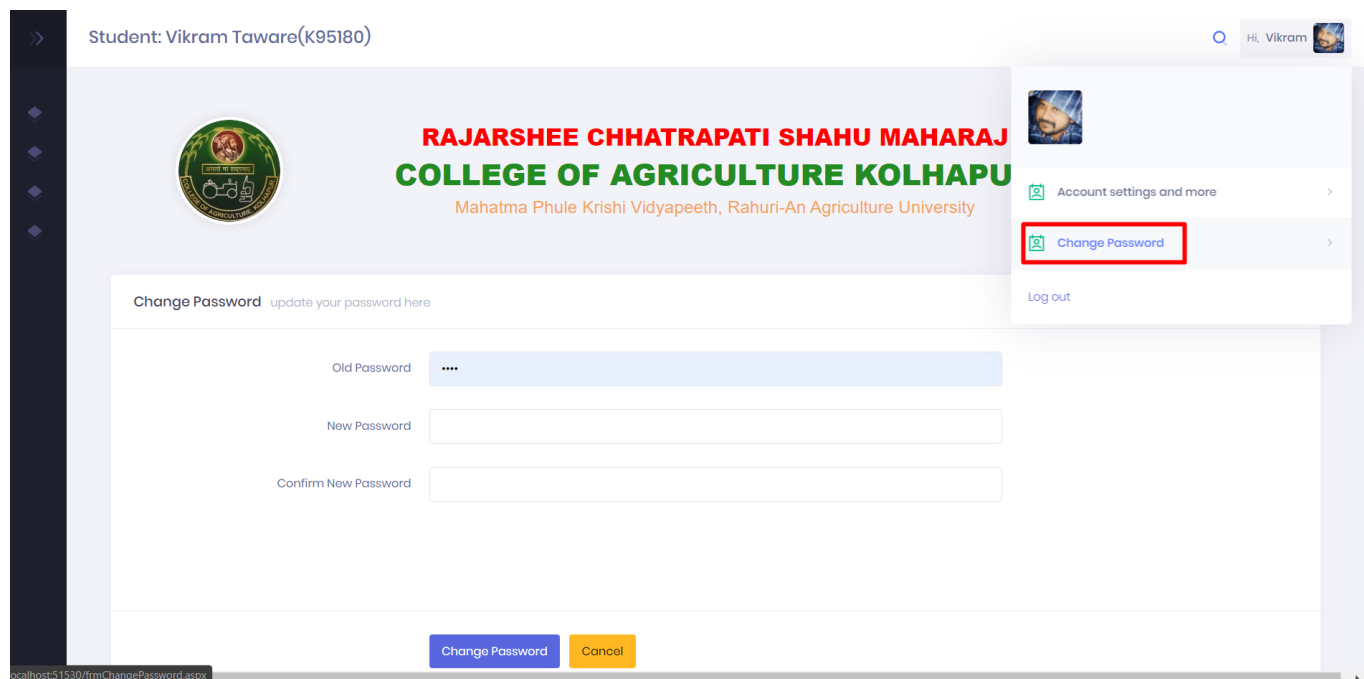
Student: Vikram Taware(K95180)

Hi, Vikram

RAJARSHEE CHHATRAPATI SHAHU MAHARAJ
COLLEGE OF AGRICULTURE KOLHAPU
Mahatma Phule Krishi Vidyapeeth, Rahuri-An Agriculture University

COLLEGE OF AGRICULTURE KOLHAPUR

Account settings and more

Change Password

Log out

Change Password update your password here

Old Password ••••

New Password

Confirm New Password

Change Password Cancel

localhost:51530/frmChangePassword.aspx